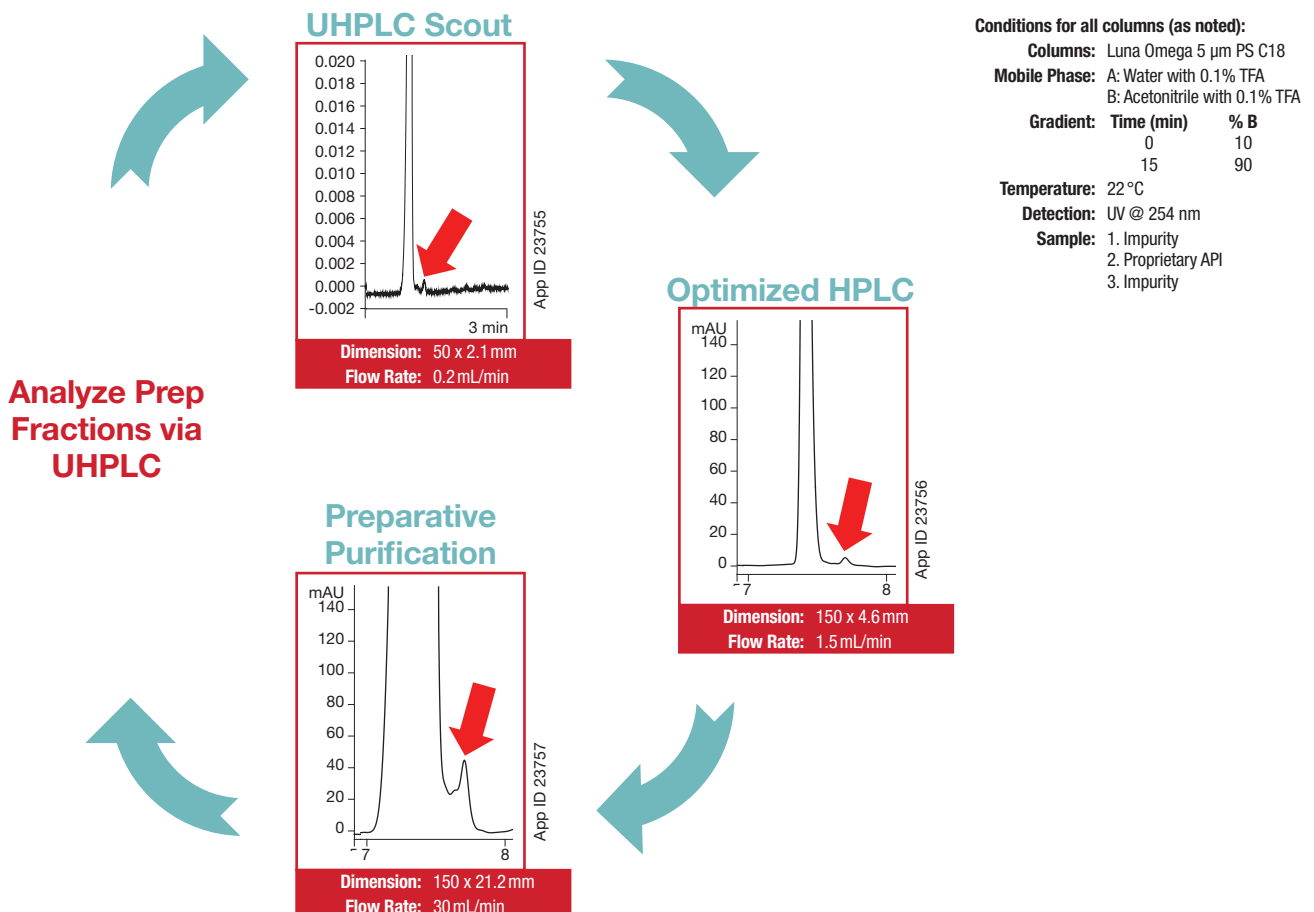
UHPLC Scout

0.020
0.018
0.016
0.014
0.012
0.010
0.008
0.006
0.004
0.002
0.000
-0.002

3 min

App ID 23755

Dimension: 50 x 2.1 mm
Flow Rate: 0.2 mL/min

Conditions for all columns (as noted):
Columns: Luna Omega 5 µm PS C18
Mobile Phase: A: Water with 0.1% TFA
B: Acetonitrile with 0.1% TFA
Gradient:

| Time (min) | % B |
|---|---|
| 0 | 10 |
| 15 | 90 |

Temperature: 22 °C
Detection: UV @ 254 nm
Sample: 1. Impurity
2. Proprietary API
3. Impurity

Optimized HPLC

mAU
140
120
100
80
60
40
20
0
7
8

App ID 23756

Dimension: 150 x 4.6 mm
Flow Rate: 1.5 mL/min

Analyze Prep Fractions via UHPLC

Preparative Purification

mAU
140
120
100
80
60
40
20
0
7
8

App ID 23757

Dimension: 150 x 21.2 mm
Flow Rate: 30 mL/min